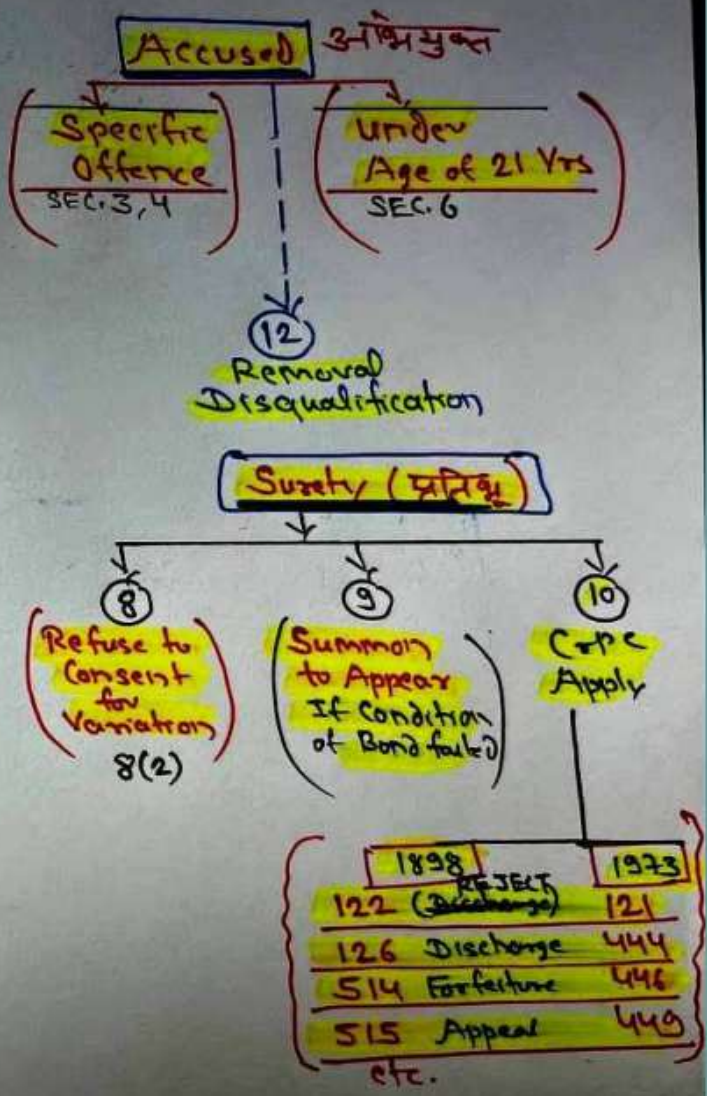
Accused अभियुक्त

Specific Offence
SEC. 3, 4

Under Age of 21 Yrs
SEC. 6

12
Removal Disqualification

Surety (प्रतिभू)

8
Refuse to Consent for Variation
8(2)

9
Summon to Appear If Condition of Bond failed

10
CrPC Apply

| 1898 | 1973 |
|---|---|
| 122 (~~Discharge~~) REJECT | 121 |
| 126 Discharge | 444 |
| 514 Forfeiture | 446 |
| 515 Appeal | 449 |

etc.